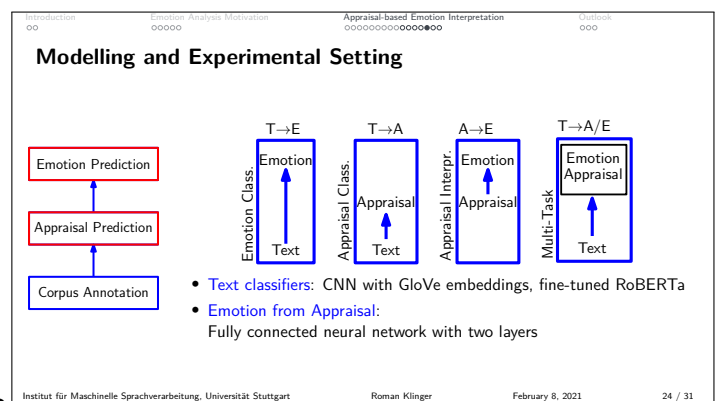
Introduction Emotion Analysis Motivation Appraisal-based Emotion Interpretation Outlook

Modelling and Experimental Setting

Emotion Prediction

Appraisal Prediction

Corpus Annotation

T→E
Emotion Class.
Emotion
Text

T→A
Appraisal Class.
Appraisal
Text

A→E
Appraisal Interpr.
Emotion
Appraisal

T→A/E
Multi-Task
Emotion
Appraisal
Text

• Text classifiers: CNN with GloVe embeddings, fine-tuned RoBERTa
• Emotion from Appraisal:
Fully connected neural network with two layers

Institut für Maschinelle Sprachverarbeitung, Universität Stuttgart Roman Klinger February 8, 2021 24 / 31